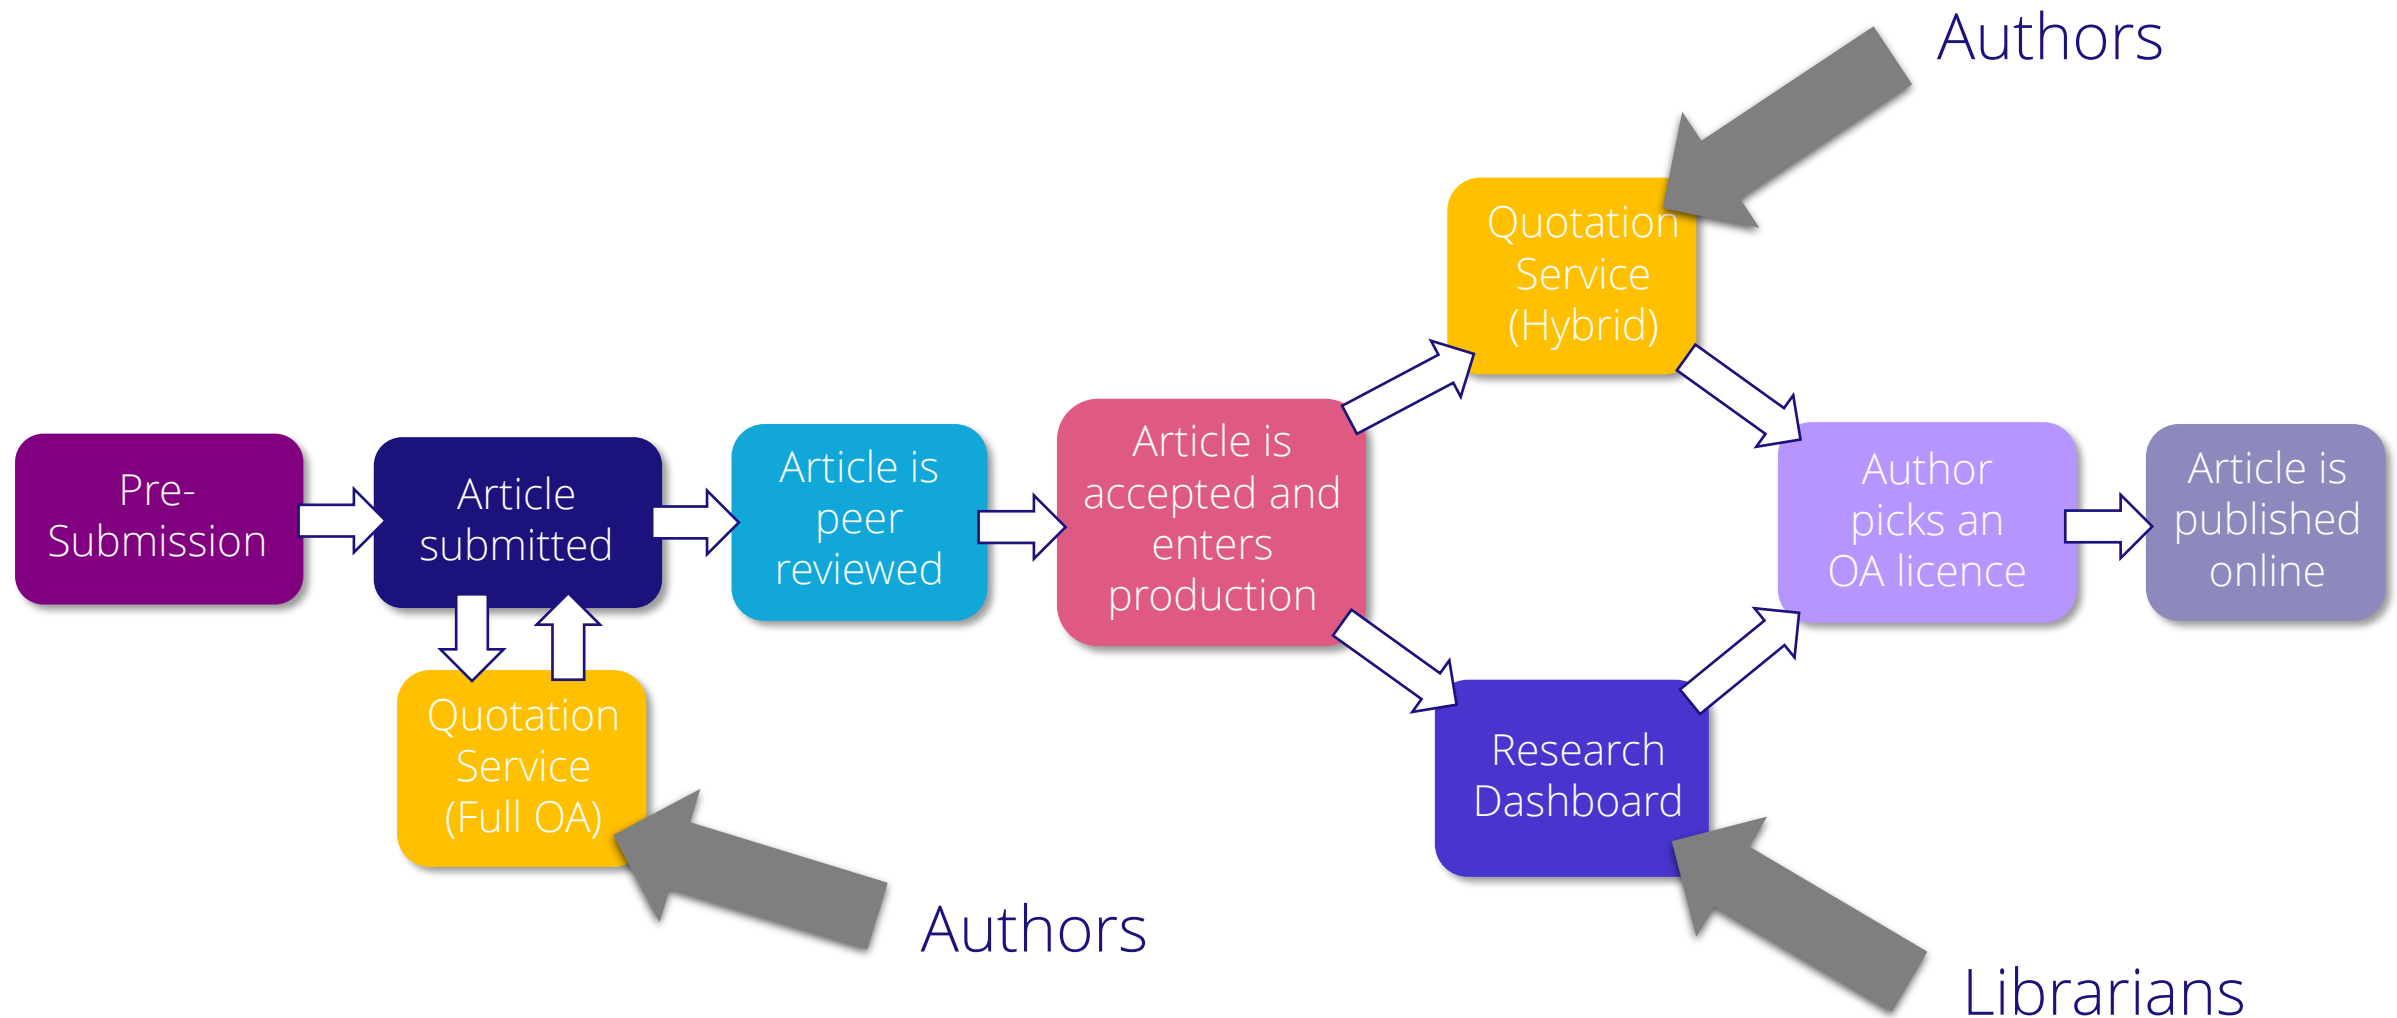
Authors

Quotation Service (Hybrid)

Pre-Submission

Article submitted

Article is peer reviewed

Article is accepted and enters production

Author picks an OA licence

Article is published online

Quotation Service (Full OA)

Research Dashboard

Authors

Librarians